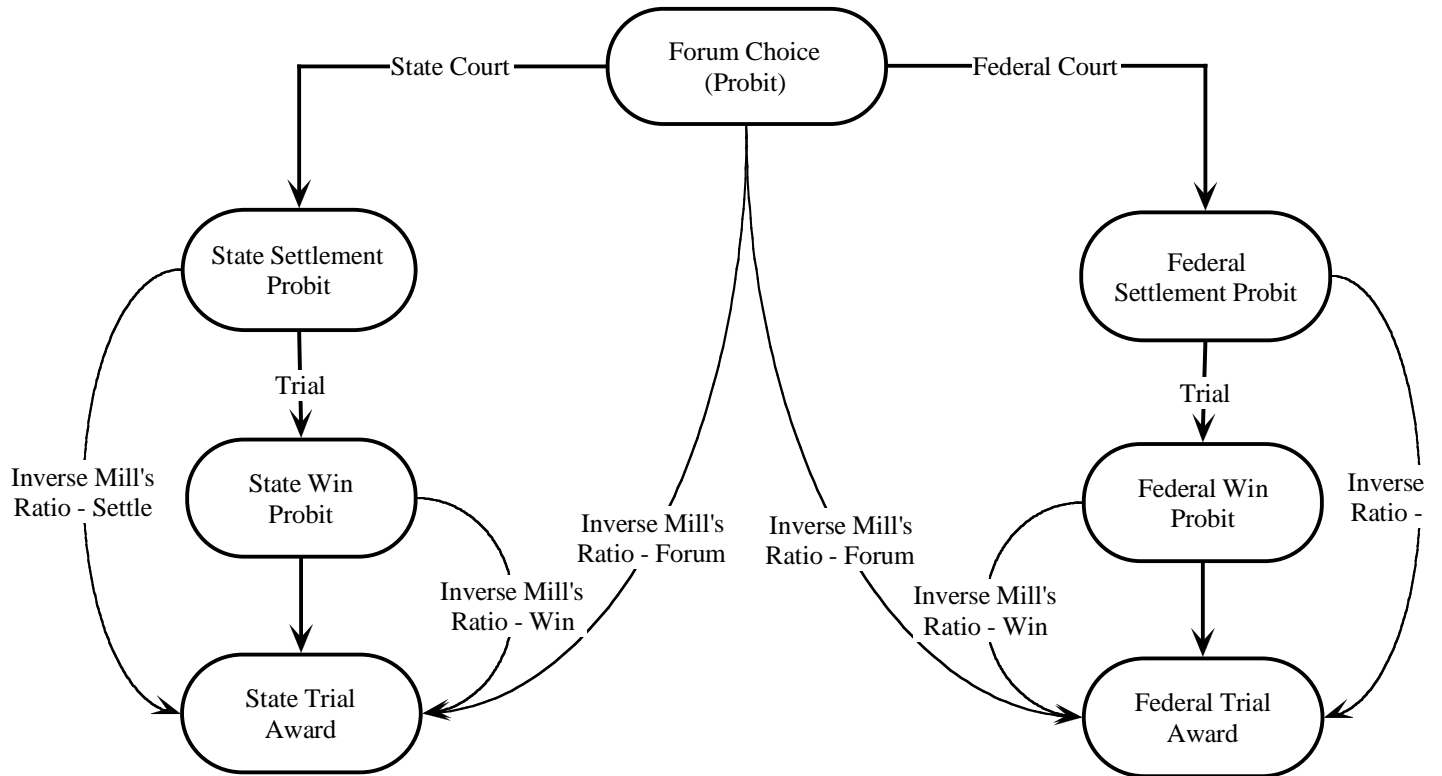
State Court

Forum Choice (Probit)

Federal Court

State Settlement Probit

Federal Settlement Probit

Trial

Trial

Inverse Mill's Ratio - Settle

State Win Probit

Inverse Mill's Ratio - Forum

Inverse Mill's Ratio - Forum

Federal Win Probit

Inverse Ratio -

Inverse Mill's Ratio - Win

Inverse Mill's Ratio - Win

State Trial Award

Federal Trial Award